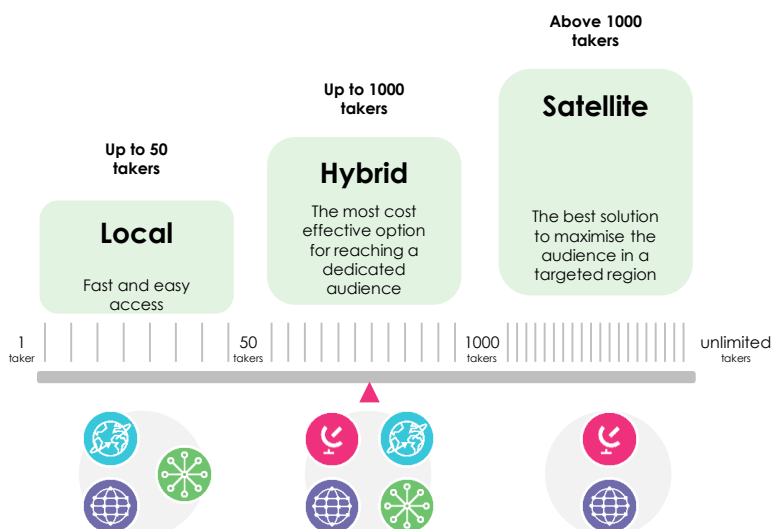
Above 1000 takers

Up to 1000 takers

Satellite

Up to 50 takers

Hybrid

The most cost effective option for reaching a dedicated audience

The best solution to maximise the audience in a targeted region

Local

Fast and easy access

1 taker

50 takers

1000 takers

unlimited takers